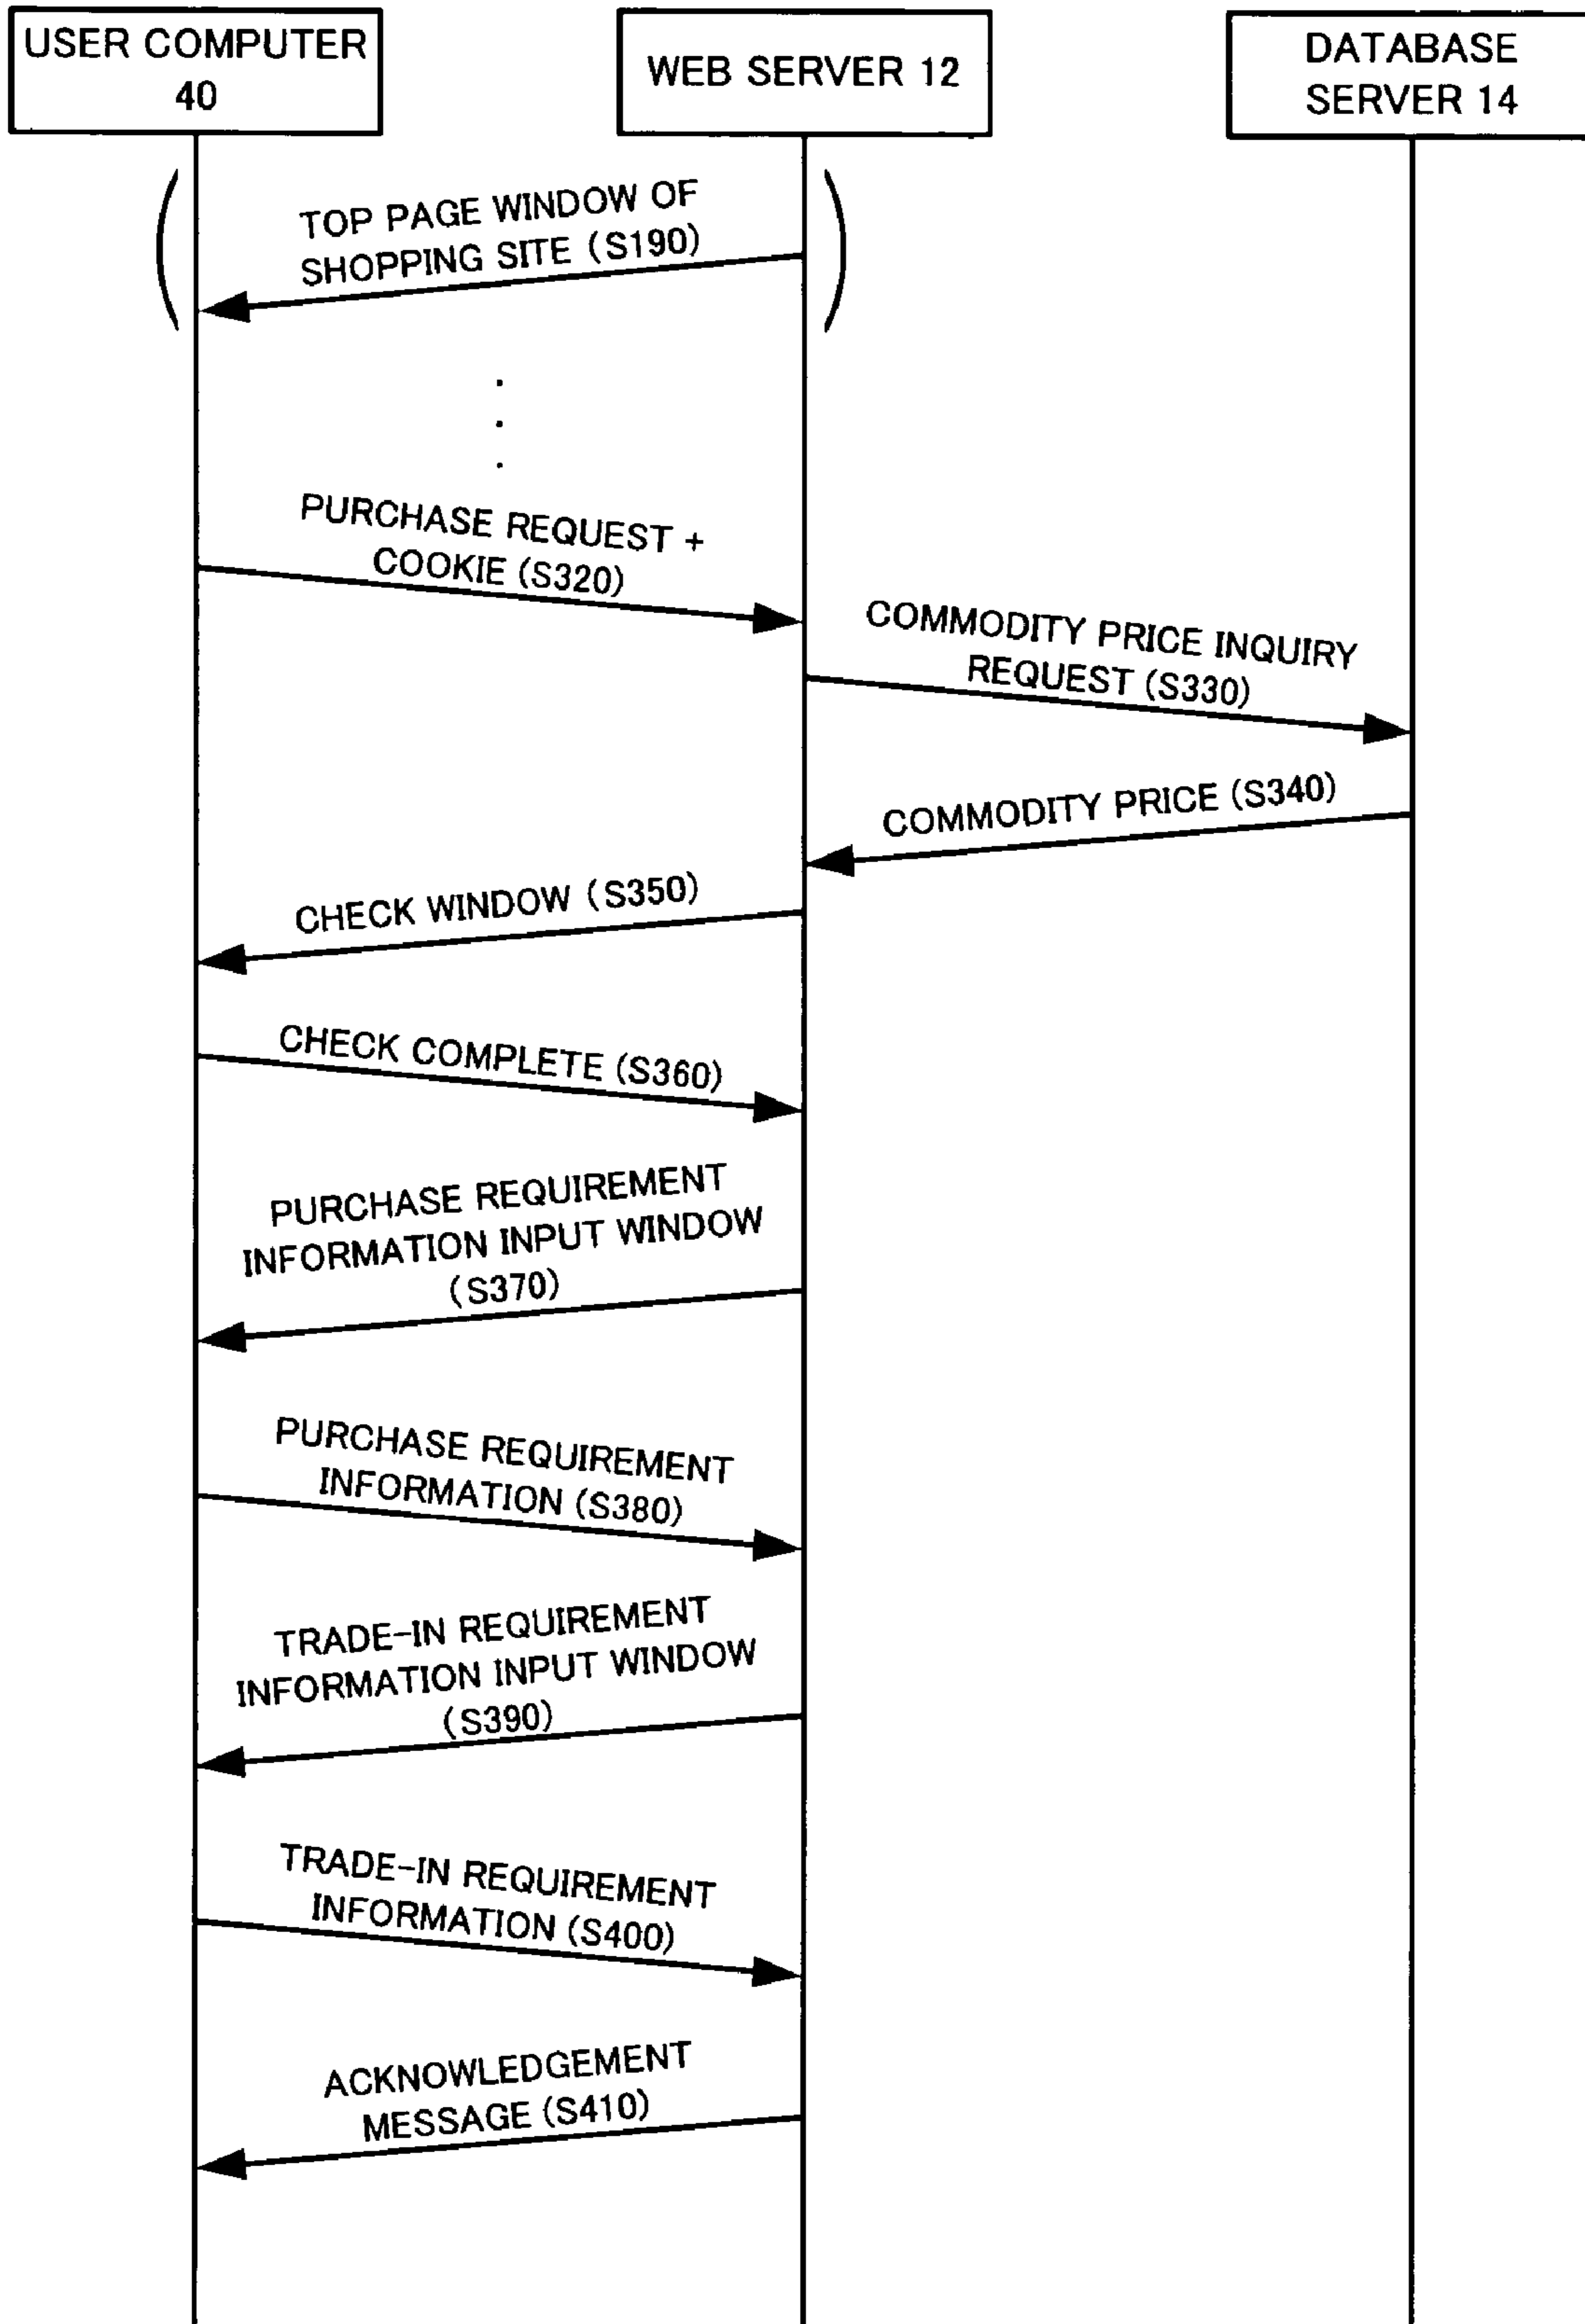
USER COMPUTER 40

WEB SERVER 12

DATABASE SERVER 14

TOP PAGE WINDOW OF SHOPPING SITE (S190)

PURCHASE REQUEST + COOKIE (S320)

COMMODITY PRICE INQUIRY REQUEST (S330)

COMMODITY PRICE (S340)

CHECK WINDOW (S350)

CHECK COMPLETE (S360)

PURCHASE REQUIREMENT INFORMATION INPUT WINDOW (S370)

PURCHASE REQUIREMENT INFORMATION (S380)

TRADE-IN REQUIREMENT INFORMATION INPUT WINDOW (S390)

TRADE-IN REQUIREMENT INFORMATION (S400)

ACKNOWLEDGEMENT MESSAGE (S410)